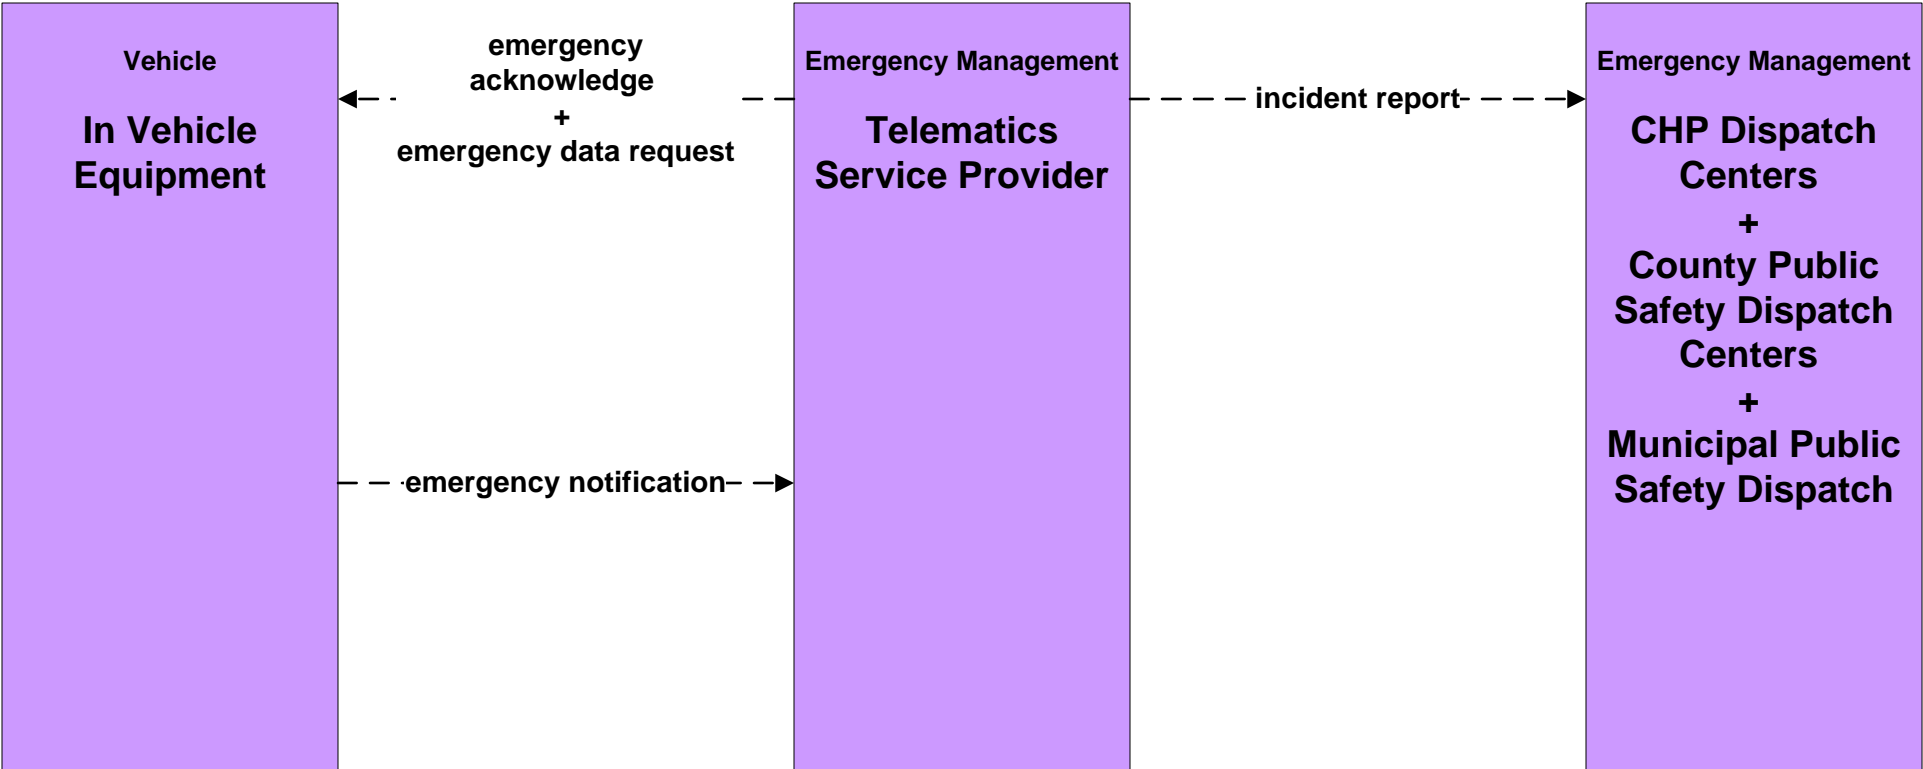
Vehicle

In Vehicle Equipment

emergency acknowledge
+
emergency data request

Emergency Management

Telematics Service Provider

incident report

Emergency Management

CHP Dispatch Centers
+
County Public Safety Dispatch Centers
+
Municipal Public Safety Dispatch

emergency notification